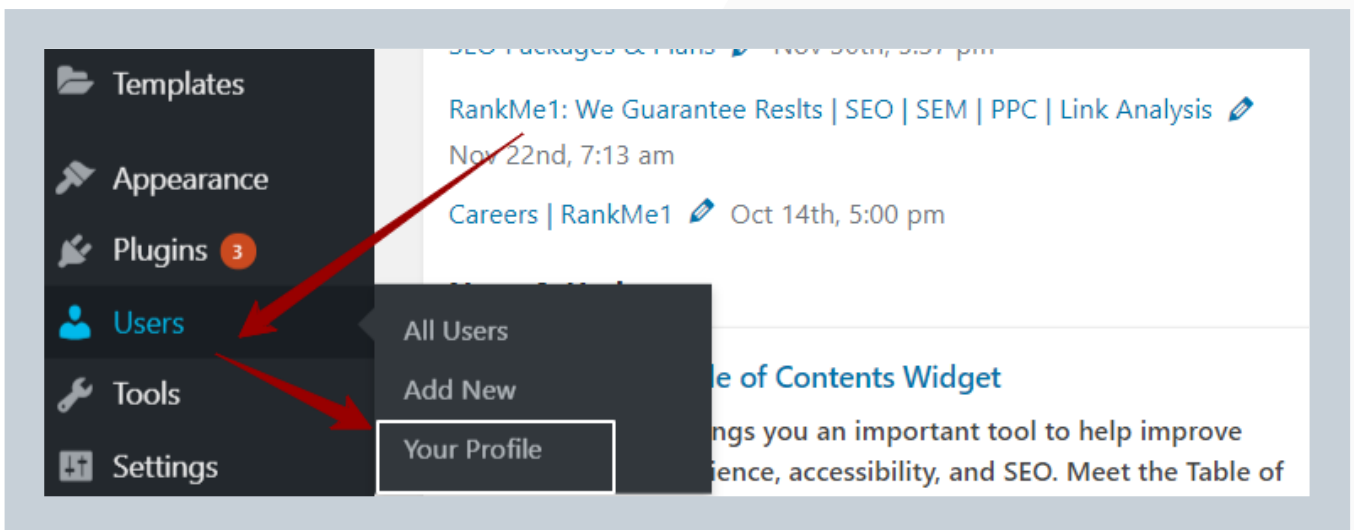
Templates

Appearance

Plugins 3

Users

Tools

Settings

SEO Packages & Plans Nov 30th, 3:37 pm

RankMe1: We Guarantee Reslts | SEO | SEM | PPC | Link Analysis Nov 22nd, 7:13 am

Careers | RankMe1 Oct 14th, 5:00 pm

All Users

Add New

Your Profile

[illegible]le of Contents Widget

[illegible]ngs you an important tool to help improve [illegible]ience, accessibility, and SEO. Meet the Table of